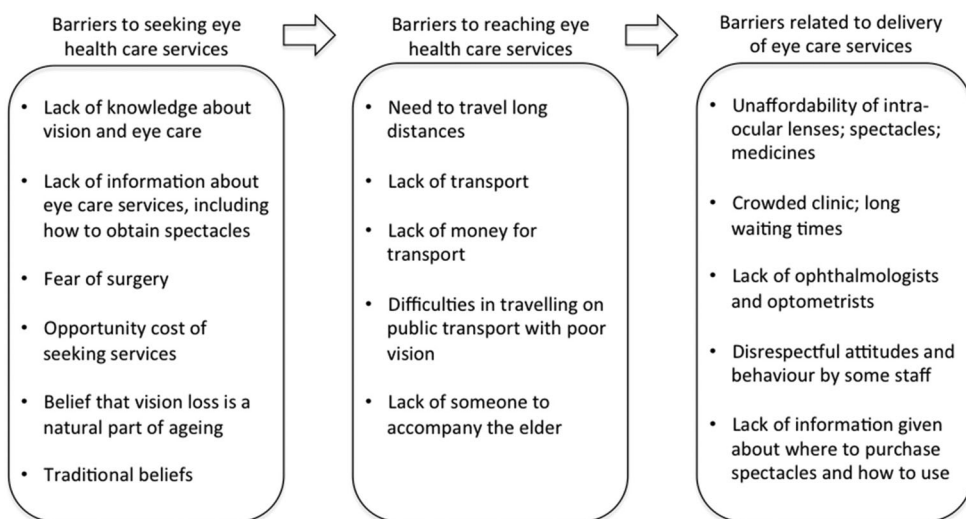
Barriers to seeking eye health care services

- Lack of knowledge about vision and eye care
- Lack of information about eye care services, including how to obtain spectacles
- Fear of surgery
- Opportunity cost of seeking services
- Belief that vision loss is a natural part of ageing
- Traditional beliefs

Barriers to reaching eye health care services

- Need to travel long distances
- Lack of transport
- Lack of money for transport
- Difficulties in travelling on public transport with poor vision
- Lack of someone to accompany the elder

Barriers related to delivery of eye care services

- Unaffordability of intraocular lenses; spectacles; medicines
- Crowded clinic; long waiting times
- Lack of ophthalmologists and optometrists
- Disrespectful attitudes and behaviour by some staff
- Lack of information given about where to purchase spectacles and how to use